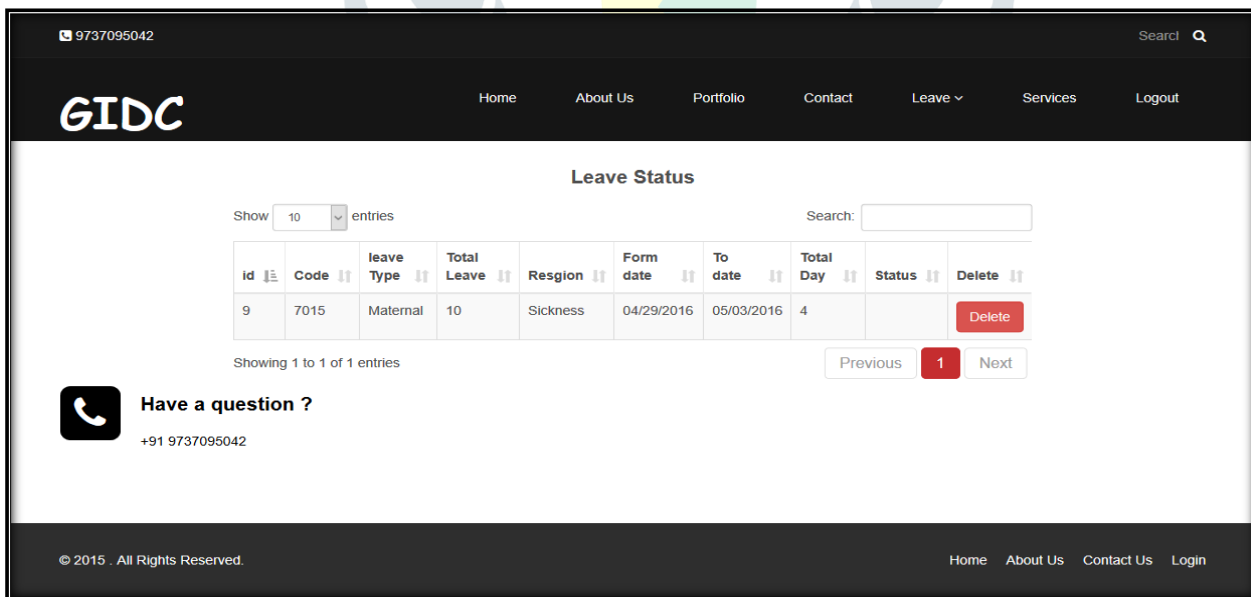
9737095042

Searcl

GIDC

Home About Us Portfolio Contact Leave Services Logout

Leave Status

Show 10 entries

Search:

| id | Code | leave Type | Total Leave | Resgion | Form date | To date | Total Day | Status | Delete |
|---|---|---|---|---|---|---|---|---|---|
| 9 | 7015 | Maternal | 10 | Sickness | 04/29/2016 | 05/03/2016 | 4 | | Delete |

Showing 1 to 1 of 1 entries

Previous 1 Next

Have a question ?

+91 9737095042

© 2015 . All Rights Reserved.

Home About Us Contact Us Login